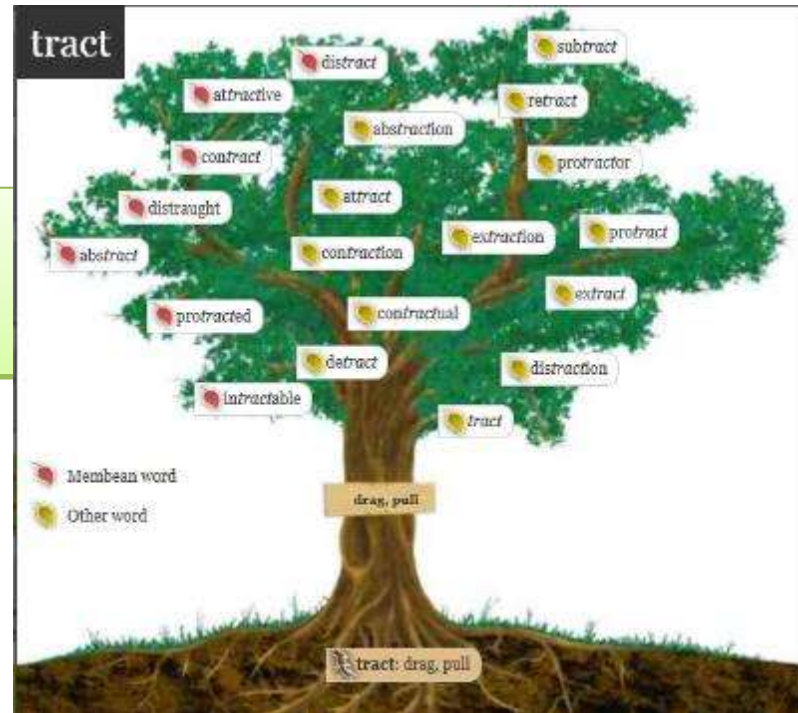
tract

distract
subtract
attractive
retract
abstraction
contract
protractor
attract
distraught
extraction
protract
abstract
contraction
extract
protracted
contractual
detract
distraction
intractable
tract

Membean word
Other word

drag, pull

tract: drag, pull